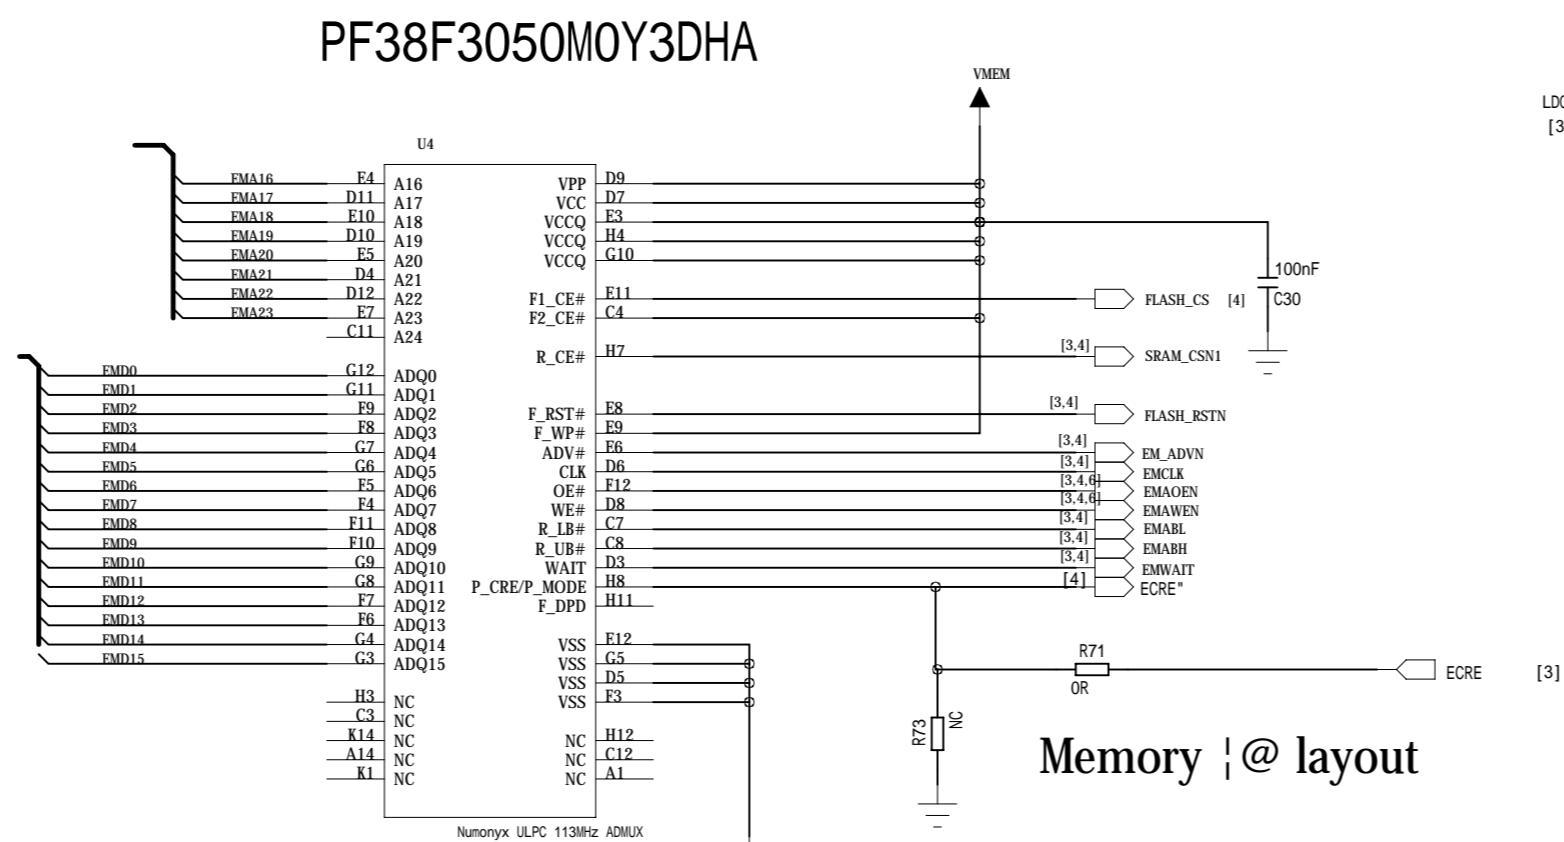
PF38F3050M0Y3DHA

VMEM

LDO
[3

U4

EMA16 F4 A16
EMA17 D11 A17
EMA18 E10 A18
EMA19 D10 A19
EMA20 E5 A20
EMA21 D4 A21
EMA22 D12 A22
EMA23 E7 A23
C11 A24

EMD0 G12 ADQ0
EMD1 G11 ADQ1
EMD2 F9 ADQ2
EMD3 F8 ADQ3
EMD4 G7 ADQ4
EMD5 G6 ADQ5
EMD6 F5 ADQ6
EMD7 F4 ADQ7
EMD8 F11 ADQ8
EMD9 F10 ADQ9
EMD10 G9 ADQ10
EMD11 G8 ADQ11
EMD12 F7 ADQ12
EMD13 F6 ADQ13
EMD14 G4 ADQ14
EMD15 G3 ADQ15

H3 NC
C3 NC
K14 NC
A14 NC
K1 NC

VPP D9
VCC D7
VCCQ E3
VCCQ H4
VCCQ G10

F1_CE# E11
F2_CE# C4

R_CE# H7

F_RST# E8
F_WP# E9
ADV# E6
CLK D6
OE# F12
WE# D8
R_LB# C7
R_UB# C8
WAIT D3
P_CRE/P_MODE H8
F_DPD H11

VSS E12
VSS G5
VSS D5
VSS F3

NC H12
NC C12
NC A1

Numonyx ULPC 113MHz ADMUX

100nF
C30

FLASH_CS [4]
[3,4] SRAM_CSN1
[3,4] FLASH_RSTN
[3,4] EM_ADVN
[3,4] EMCLK
[3,4,6] EMAOEN
[3,4,6] EMAWEN
[3,4] EMABL
[3,4] EMABH
[3,4] EMWAIT
[4] ECRE"

R71
0R
ECRE [3]

R73 NC

Memory ¦@ layout